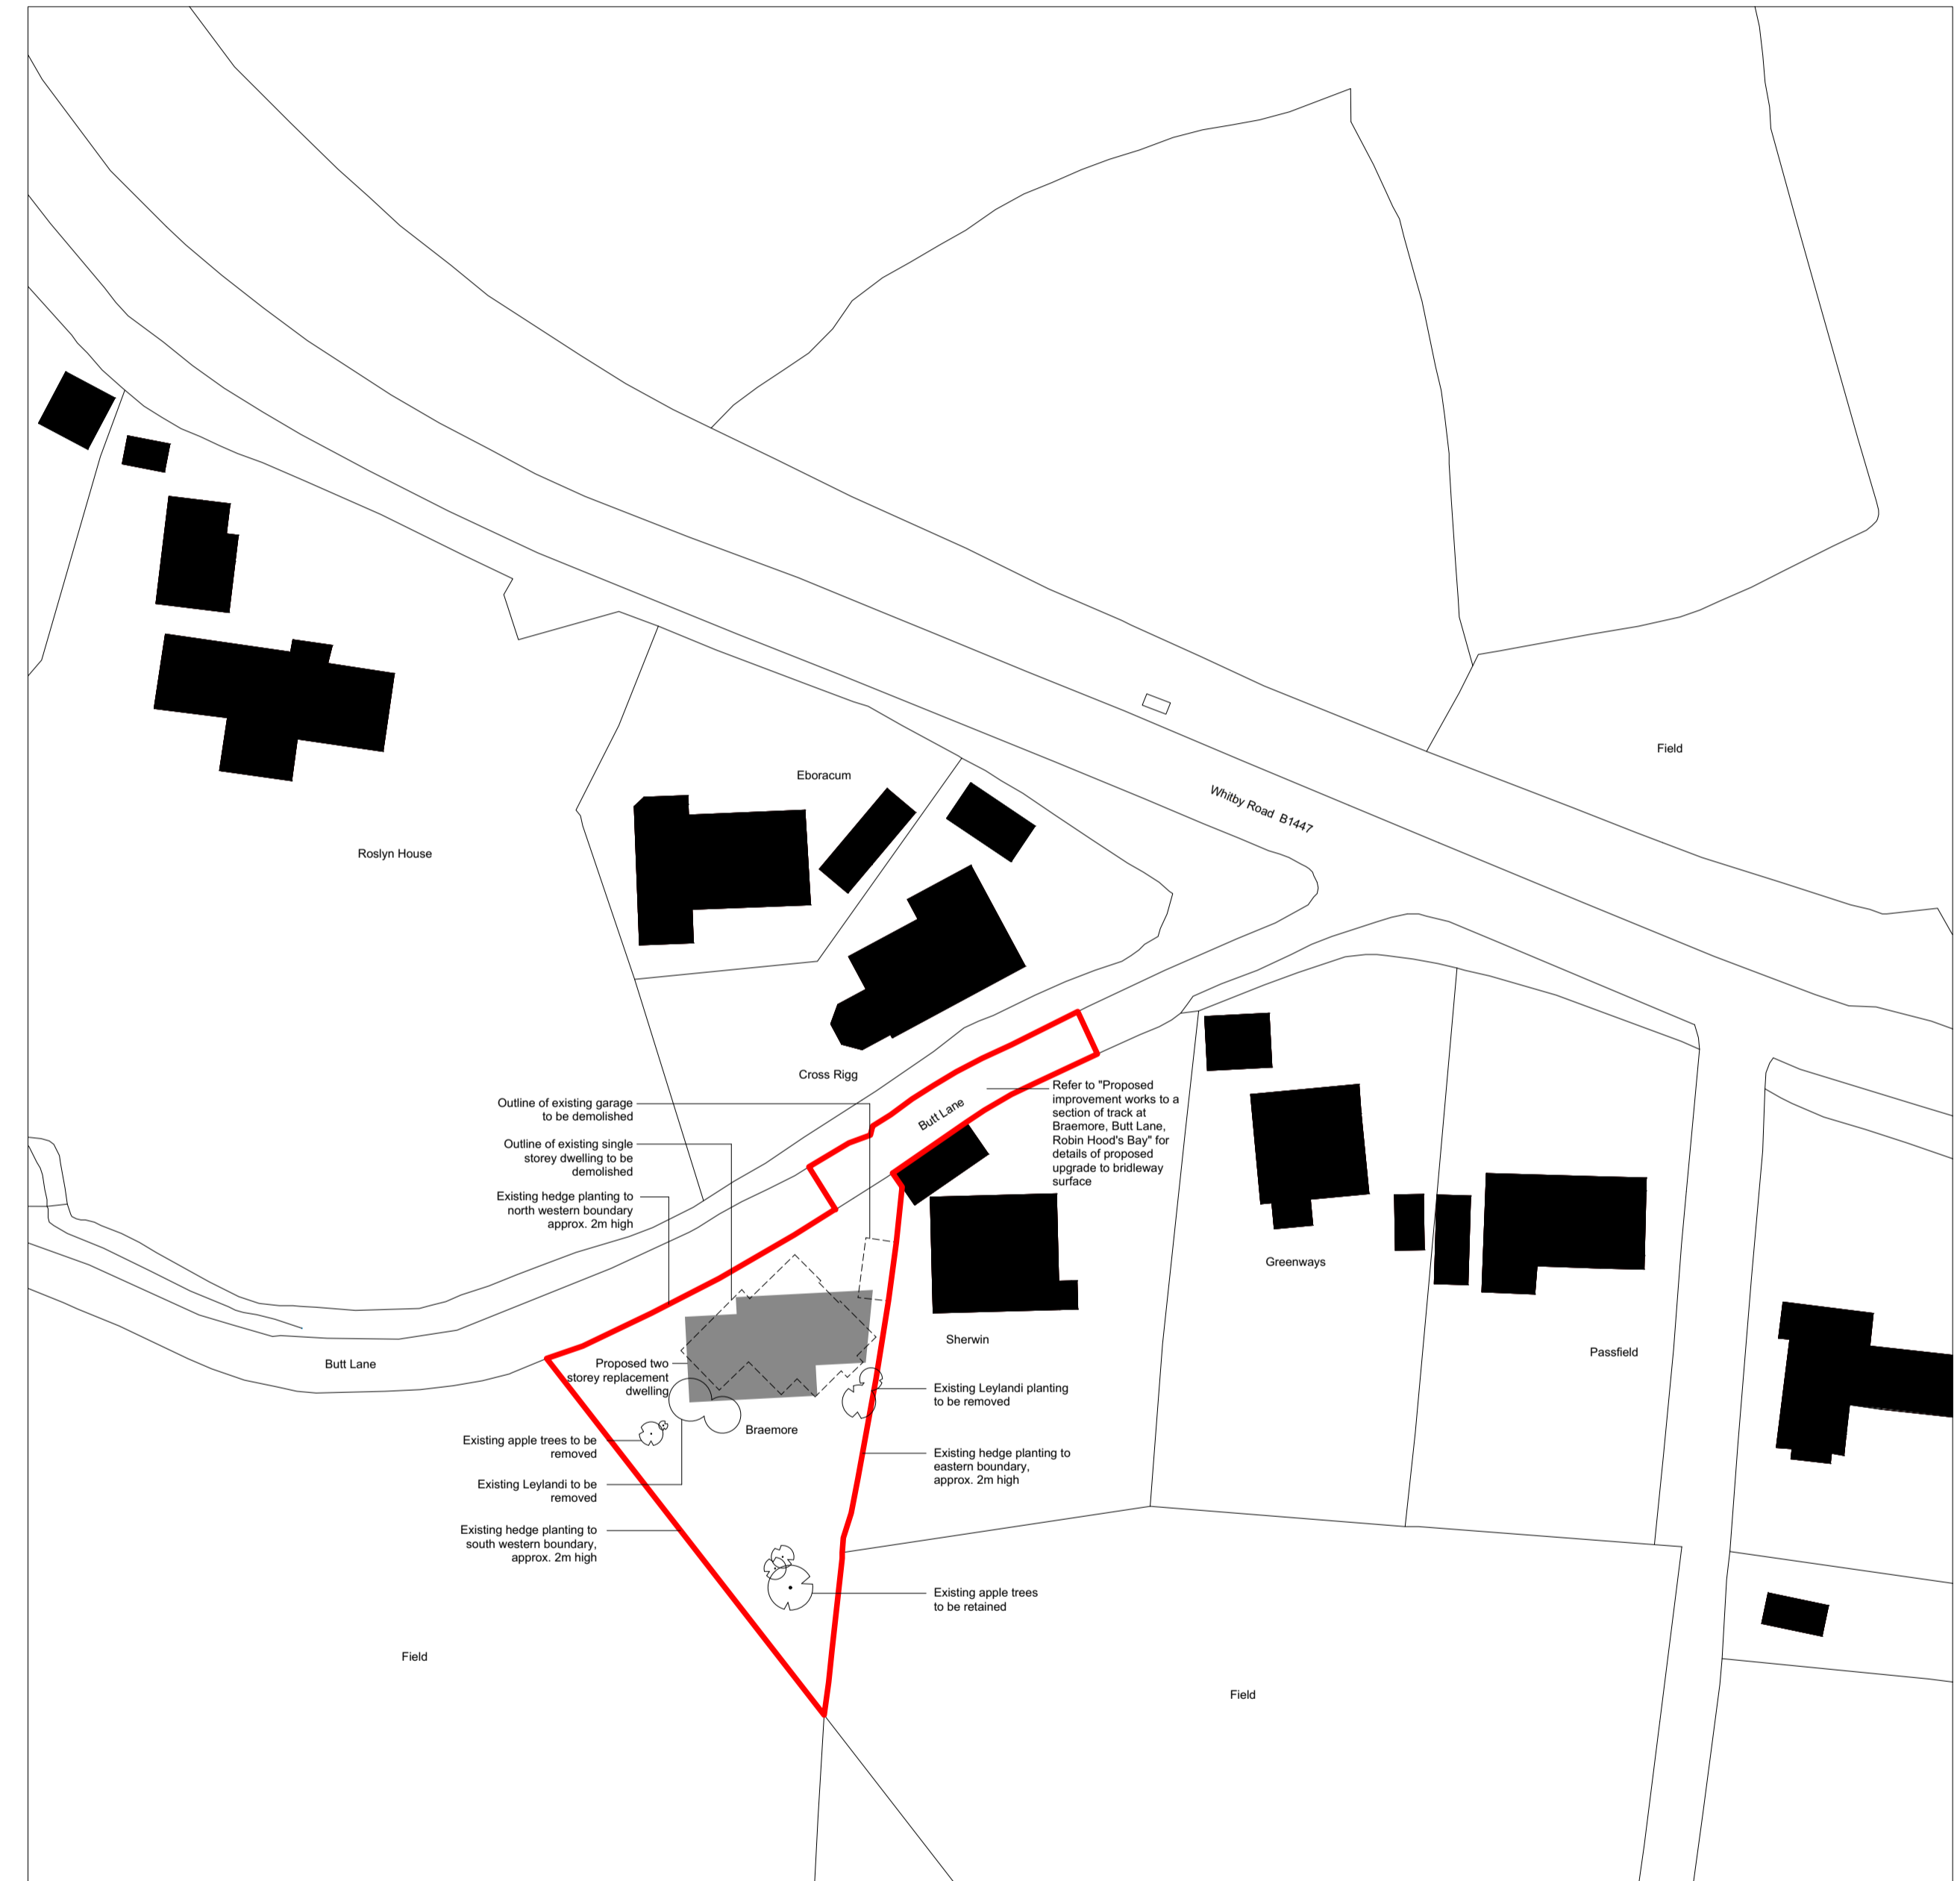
Field

Eboracum

Whitby Road B1447

Roslyn House

Cross Rigg

Outline of existing garage to be demolished

Outline of existing single storey dwelling to be demolished

Existing hedge planting to north western boundary approx. 2m high

Butt Lane

Refer to "Proposed improvement works to a section of track at Braemore, Butt Lane, Robin Hood's Bay" for details of proposed upgrade to bridleway surface

Greenways

Sherwin

Passfield

Butt Lane

Proposed two storey replacement dwelling

Existing Leylandi planting to be removed

Braemore

Existing apple trees to be removed

Existing hedge planting to eastern boundary, approx. 2m high

Existing Leylandi to be removed

Existing hedge planting to south western boundary, approx. 2m high

Existing apple trees to be retained

Field

Field